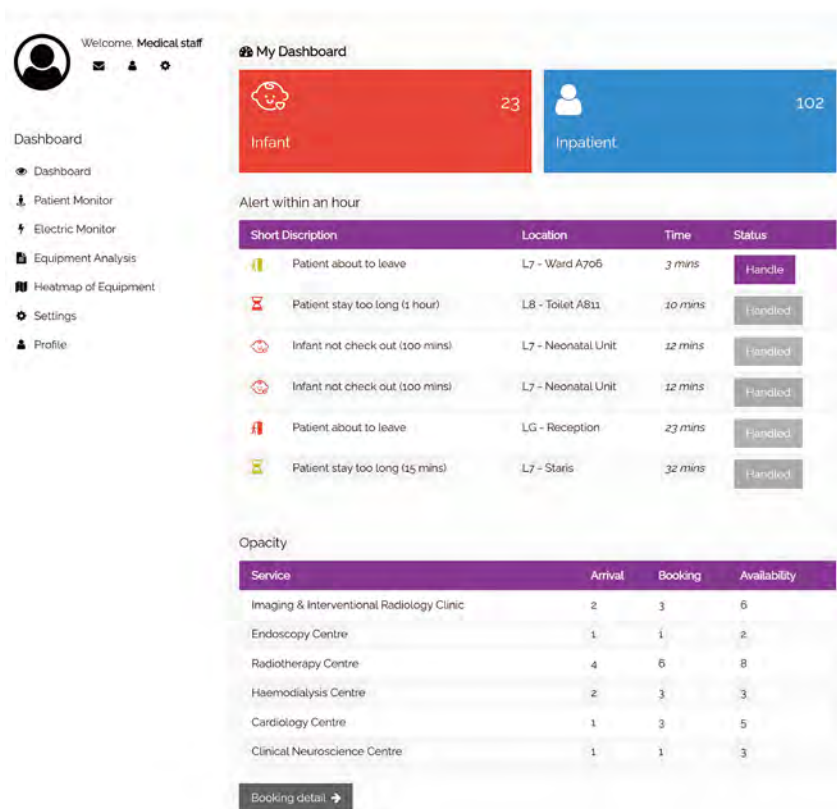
Welcome, Medical staff

Dashboard

Dashboard
Patient Monitor
Electric Monitor
Equipment Analysis
Heatmap of Equipment
Settings
Profile

My Dashboard

23
Infant

102
Inpatient

Alert within an hour

| Short Discription | Location | Time | Status |
|---|---|---|---|
| Patient about to leave | L7 - Ward A706 | 3 mins | Handle |
| Patient stay too long (1 hour) | L8 - Toilet A811 | 10 mins | Handled |
| Infant not check out (100 mins) | L7 - Neonatal Unit | 12 mins | Handled |
| Infant not check out (100 mins) | L7 - Neonatal Unit | 12 mins | Handled |
| Patient about to leave | LG - Reception | 23 mins | Handled |
| Patient stay too long (15 mins) | L7 - Staris | 32 mins | Handled |

Opacity

| Service | Arrival | Booking | Availability |
|---|---|---|---|
| Imaging & Interventional Radiology Clinic | 2 | 3 | 6 |
| Endoscopy Centre | 1 | 1 | 2 |
| Radiotherapy Centre | 4 | 6 | 8 |
| Haemodialysis Centre | 2 | 3 | 3 |
| Cardiology Centre | 1 | 3 | 5 |
| Clinical Neuroscience Centre | 1 | 1 | 3 |

Booking detail